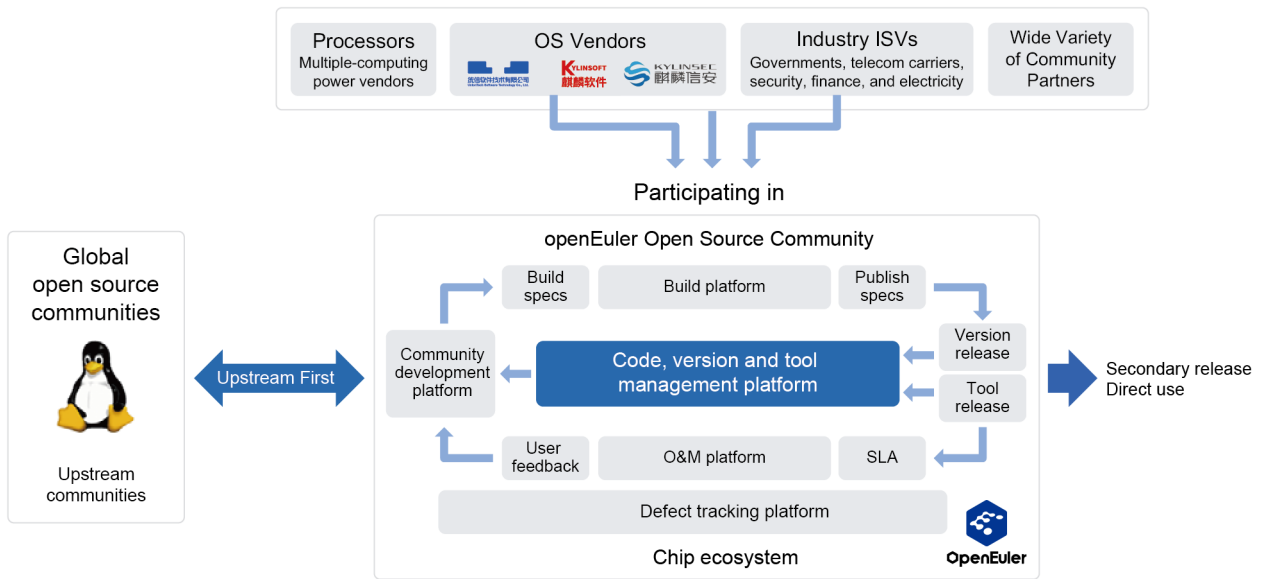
Processors
Multiple-computing power vendors

OS Vendors
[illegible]
KYLINSOFT 麒麟软件
KYLINSEC 麒麟信安

Industry ISVs
Governments, telecom carriers, security, finance, and electricity

Wide Variety of Community Partners

Participating in

Global open source communities

Upstream communities

Upstream First

openEuler Open Source Community

Build specs

Build platform

Publish specs

Version release

Community development platform

Code, version and tool management platform

Tool release

User feedback

O&M platform

SLA

Defect tracking platform

Chip ecosystem

OpenEuler

Secondary release
Direct use